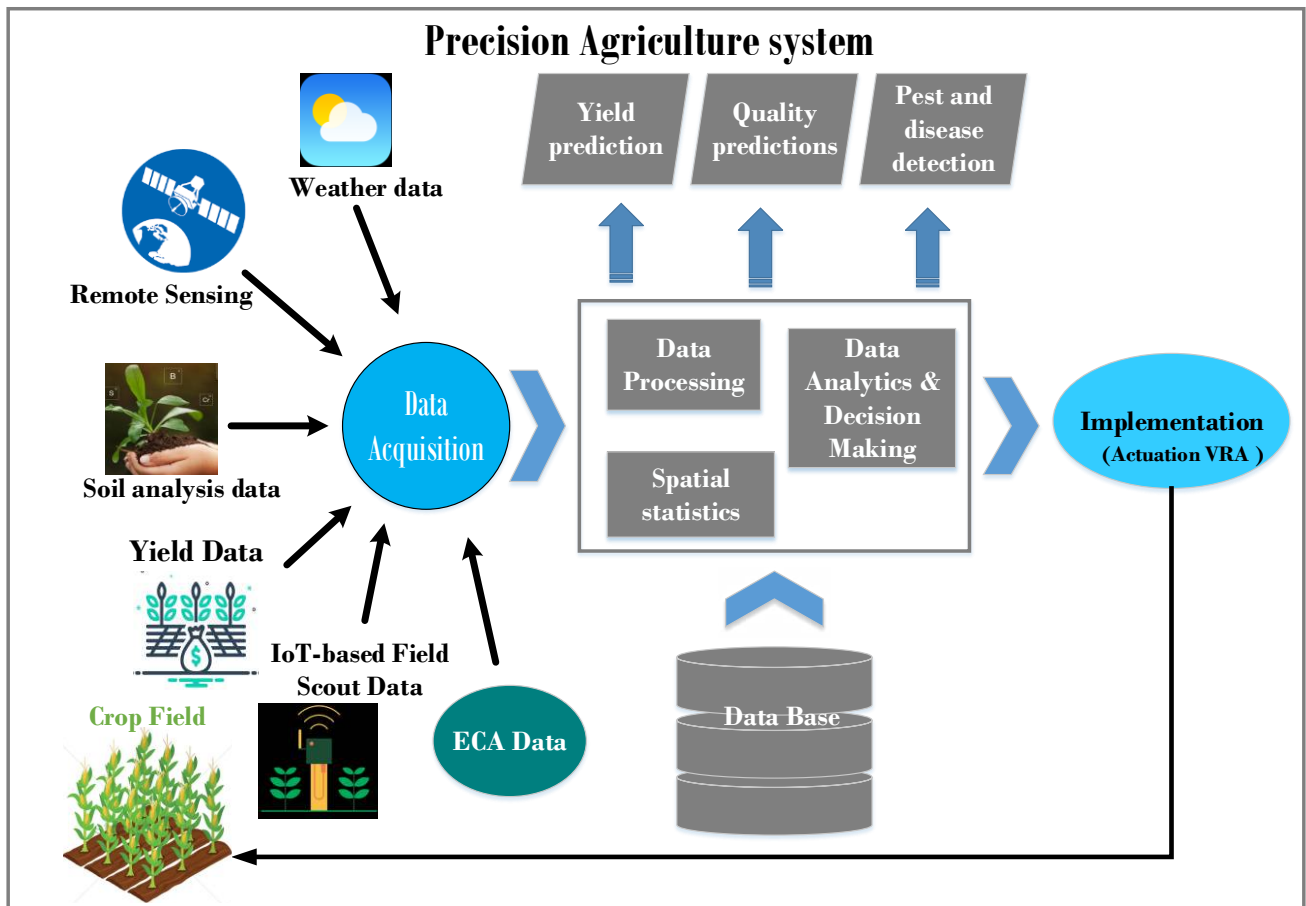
Precision Agriculture system

Weather data

Remote Sensing

Soil analysis data

Yield Data

IoT-based Field Scout Data

Crop Field

ECA Data

Data Acquisition

Yield prediction

Quality predictions

Pest and disease detection

Data Processing

Data Analytics & Decision Making

Spatial statistics

Data Base

Implementation (Actuation VRA )